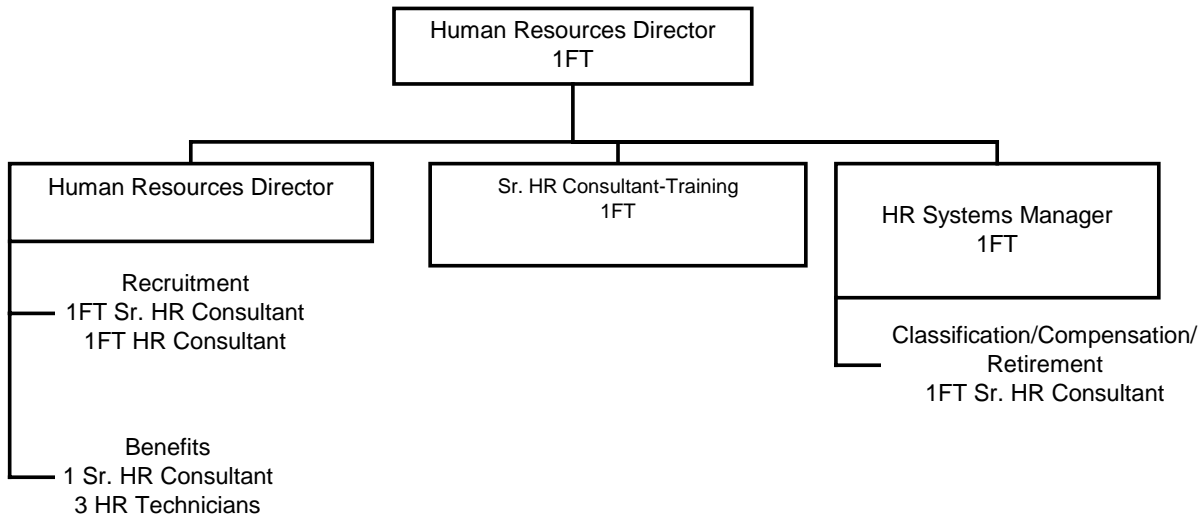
Human Resources Director
1FT

Human Resources Director

Recruitment
1FT Sr. HR Consultant
1FT HR Consultant

Benefits
1 Sr. HR Consultant
3 HR Technicians

Sr. HR Consultant-Training
1FT

HR Systems Manager
1FT

Classification/Compensation/
Retirement
1FT Sr. HR Consultant